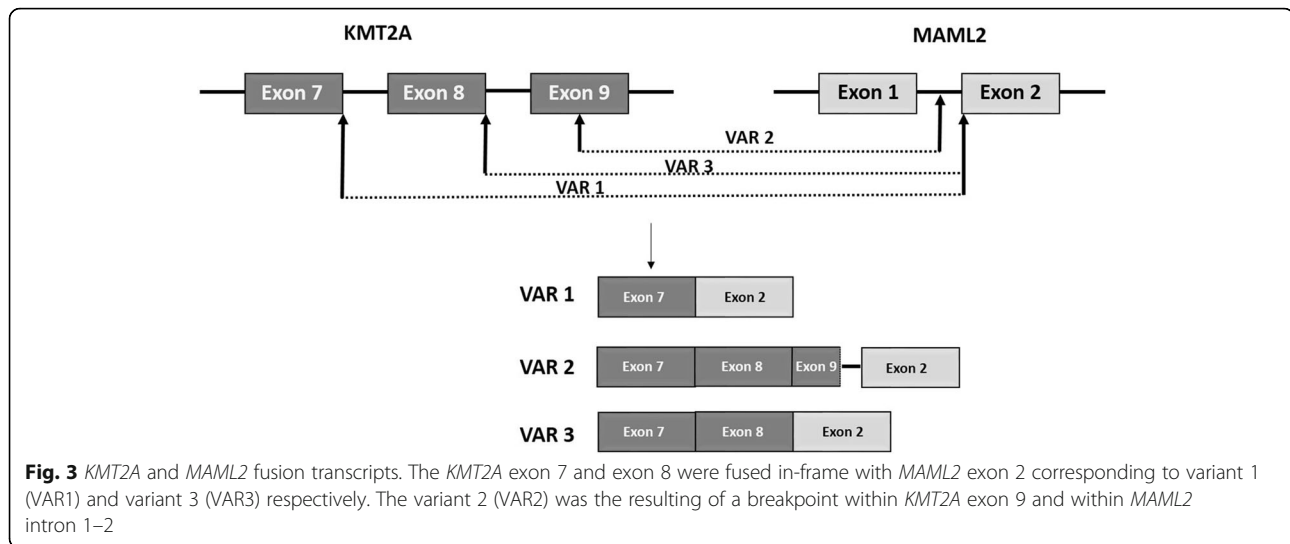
KMT2A

MAML2

Exon 7

Exon 8

Exon 9

Exon 1

Exon 2

VAR 2

VAR 3

VAR 1

VAR 1

Exon 7

Exon 2

VAR 2

Exon 7

Exon 8

Exon 9

Exon 2

VAR 3

Exon 7

Exon 8

Exon 2

**Fig. 3** *KMT2A* and *MAML2* fusion transcripts. The *KMT2A* exon 7 and exon 8 were fused in-frame with *MAML2* exon 2 corresponding to variant 1 (VAR1) and variant 3 (VAR3) respectively. The variant 2 (VAR2) was the resulting of a breakpoint within *KMT2A* exon 9 and within *MAML2* intron 1–2